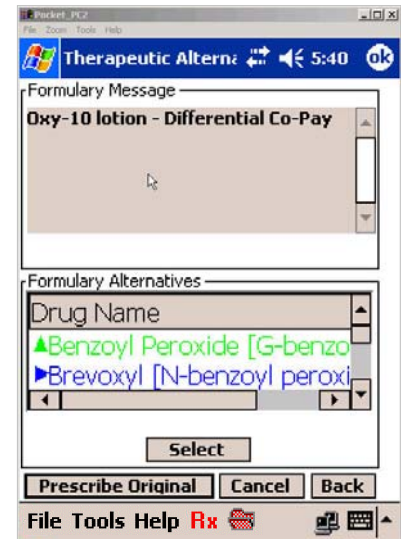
Pocket_PC2
File Zoom Tools Help

Therapeutic Alterna 5:40 ok

Formulary Message

Oxy-10 lotion - Differential Co-Pay

Formulary Alternatives

Drug Name

Benzoyl Peroxide [G-benzo

Brevoxyl [N-benzoyl peroxi

Select

Prescribe Original | Cancel | Back

File Tools Help Rx